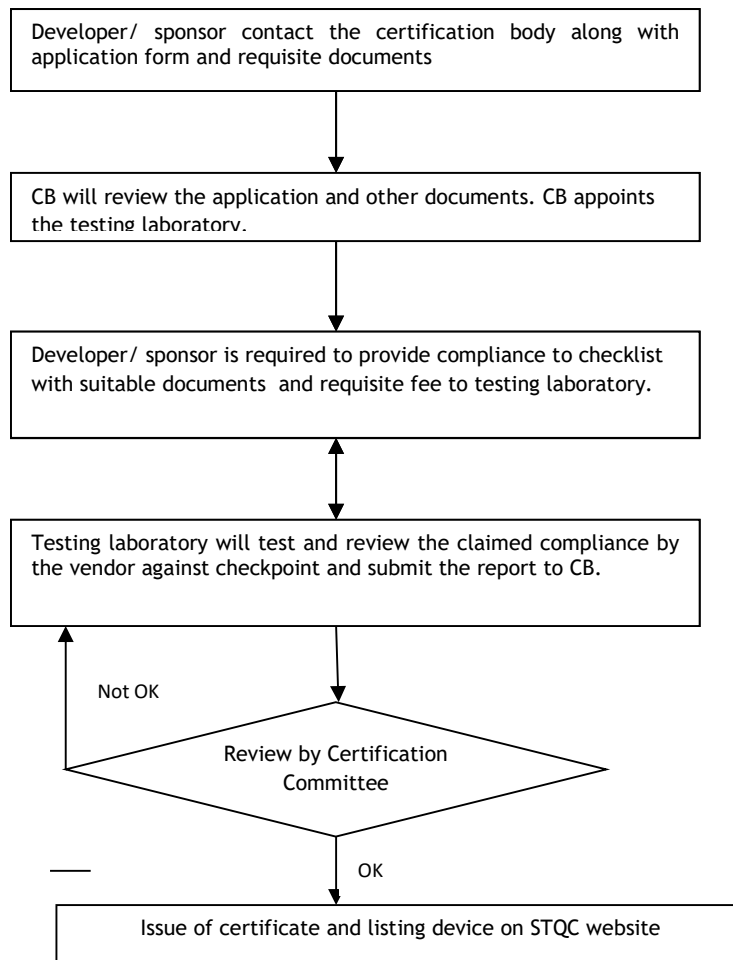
Developer/ sponsor contact the certification body along with application form and requisite documents

CB will review the application and other documents. CB appoints the testing laboratory.

Developer/ sponsor is required to provide compliance to checklist with suitable documents and requisite fee to testing laboratory.

Testing laboratory will test and review the claimed compliance by the vendor against checkpoint and submit the report to CB.

Not OK

Review by Certification Committee

OK

Issue of certificate and listing device on STQC website